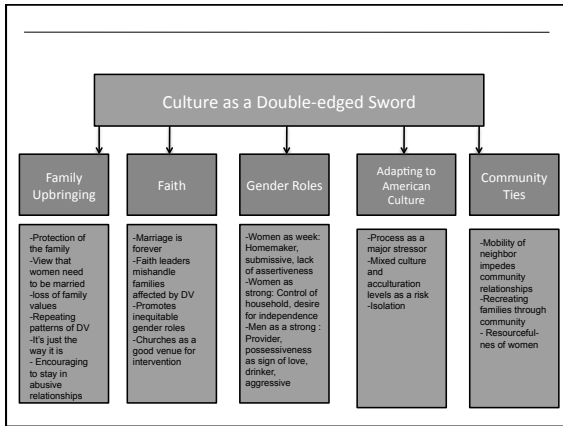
Culture as a Double-edged Sword

Family Upbringing

-Protection of the family
-View that women need to be married
-loss of family values
-Repeating patterns of DV
-It's just the way it is
- Encouraging to stay in abusive relationships

Faith

-Marriage is forever
-Faith leaders mishandle families affected by DV
-Promotes inequitable gender roles
-Churches as a good venue for intervention

Gender Roles

-Women as week: Homemaker, submissive, lack of assertiveness
-Women as strong: Control of household, desire for independence
-Men as a strong : Provider, possessiveness as sign of love, drinker, aggressive

Adapting to American Culture

-Process as a major stressor
-Mixed culture and acculturation levels as a risk
-Isolation

Community Ties

-Mobility of neighbor impedes community relationships
-Recreating families through community
- Resourcefulnes of women